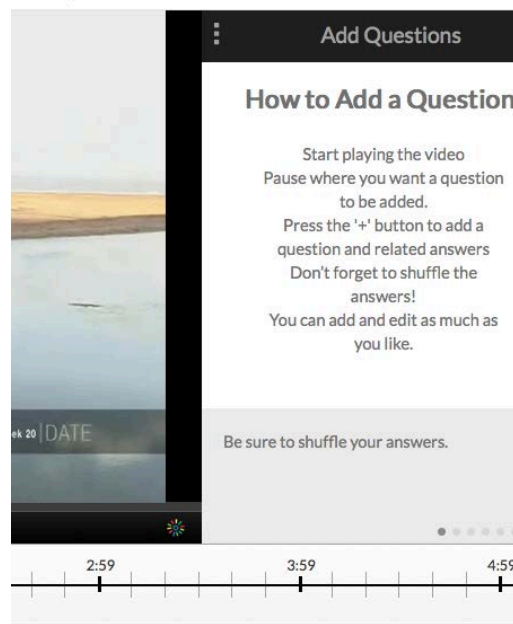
ek 20 | DATE

Add Questions

How to Add a Question

Start playing the video
Pause where you want a question to be added.
Press the '+' button to add a question and related answers
Don't forget to shuffle the answers!
You can add and edit as much as you like.

Be sure to shuffle your answers.

2:59
3:59
4:59